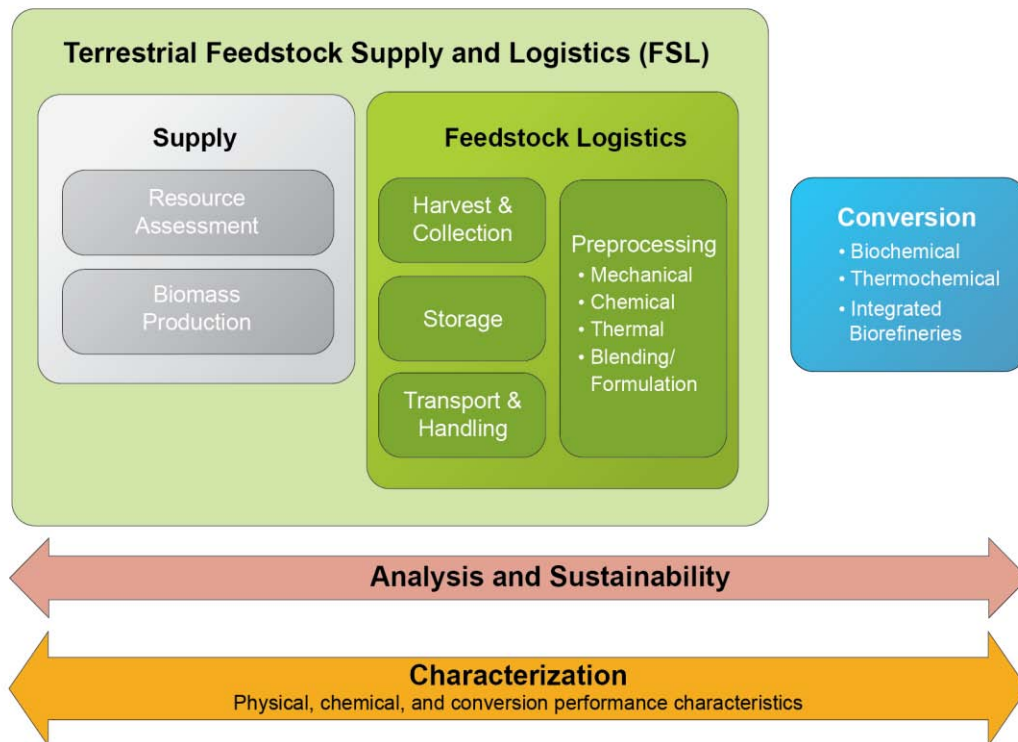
Terrestrial Feedstock Supply and Logistics (FSL)

Supply

Resource Assessment

Biomass Production

Feedstock Logistics

Harvest & Collection

Storage

Transport & Handling

Preprocessing
• Mechanical
• Chemical
• Thermal
• Blending/ Formulation

Conversion
• Biochemical
• Thermochemical
• Integrated Biorefineries

Analysis and Sustainability

Characterization
Physical, chemical, and conversion performance characteristics